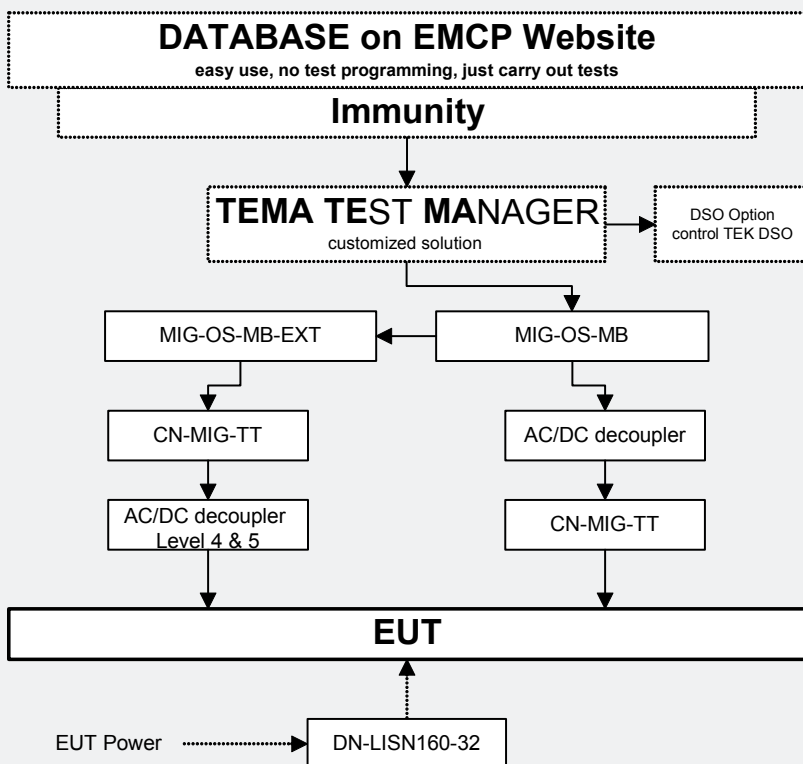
DATABASE on EMCP Website

easy use, no test programming, just carry out tests

Immunity

TEMA TEST MANAGER

customized solution

DSO Option
control TEK DSO

MIG-OS-MB-EXT

MIG-OS-MB

CN-MIG-TT

AC/DC decoupler

AC/DC decoupler
Level 4 & 5

CN-MIG-TT

EUT

EUT Power

DN-LISN160-32